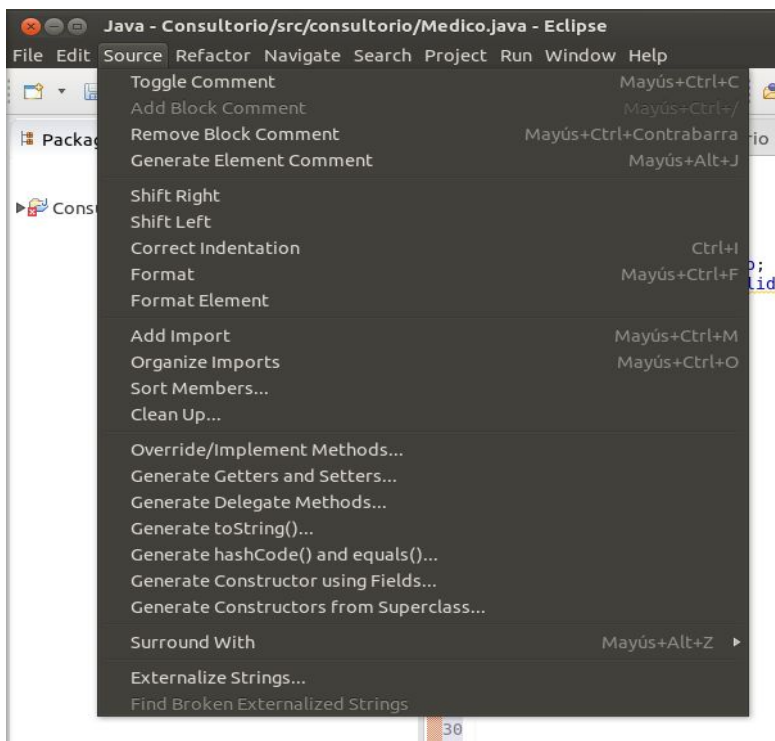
Java - Consultorio/src/consultorio/Medico.java - Eclipse

File Edit Source Refactor Navigate Search Project Run Window Help

Packag

Consu

Toggle Comment Mayús+Ctrl+C
Add Block Comment Mayús+Ctrl+/
Remove Block Comment Mayús+Ctrl+Contrabarra
Generate Element Comment Mayús+Alt+J

Shift Right
Shift Left
Correct Indentation Ctrl+I
Format Mayús+Ctrl+F
Format Element

Add Import Mayús+Ctrl+M
Organize Imports Mayús+Ctrl+O
Sort Members...
Clean Up...

Override/Implement Methods...
Generate Getters and Setters...
Generate Delegate Methods...
Generate toString()...
Generate hashCode() and equals()...
Generate Constructor using Fields...
Generate Constructors from Superclass...

Surround With Mayús+Alt+Z

Externalize Strings...
Find Broken Externalized Strings

io
);
lid
30